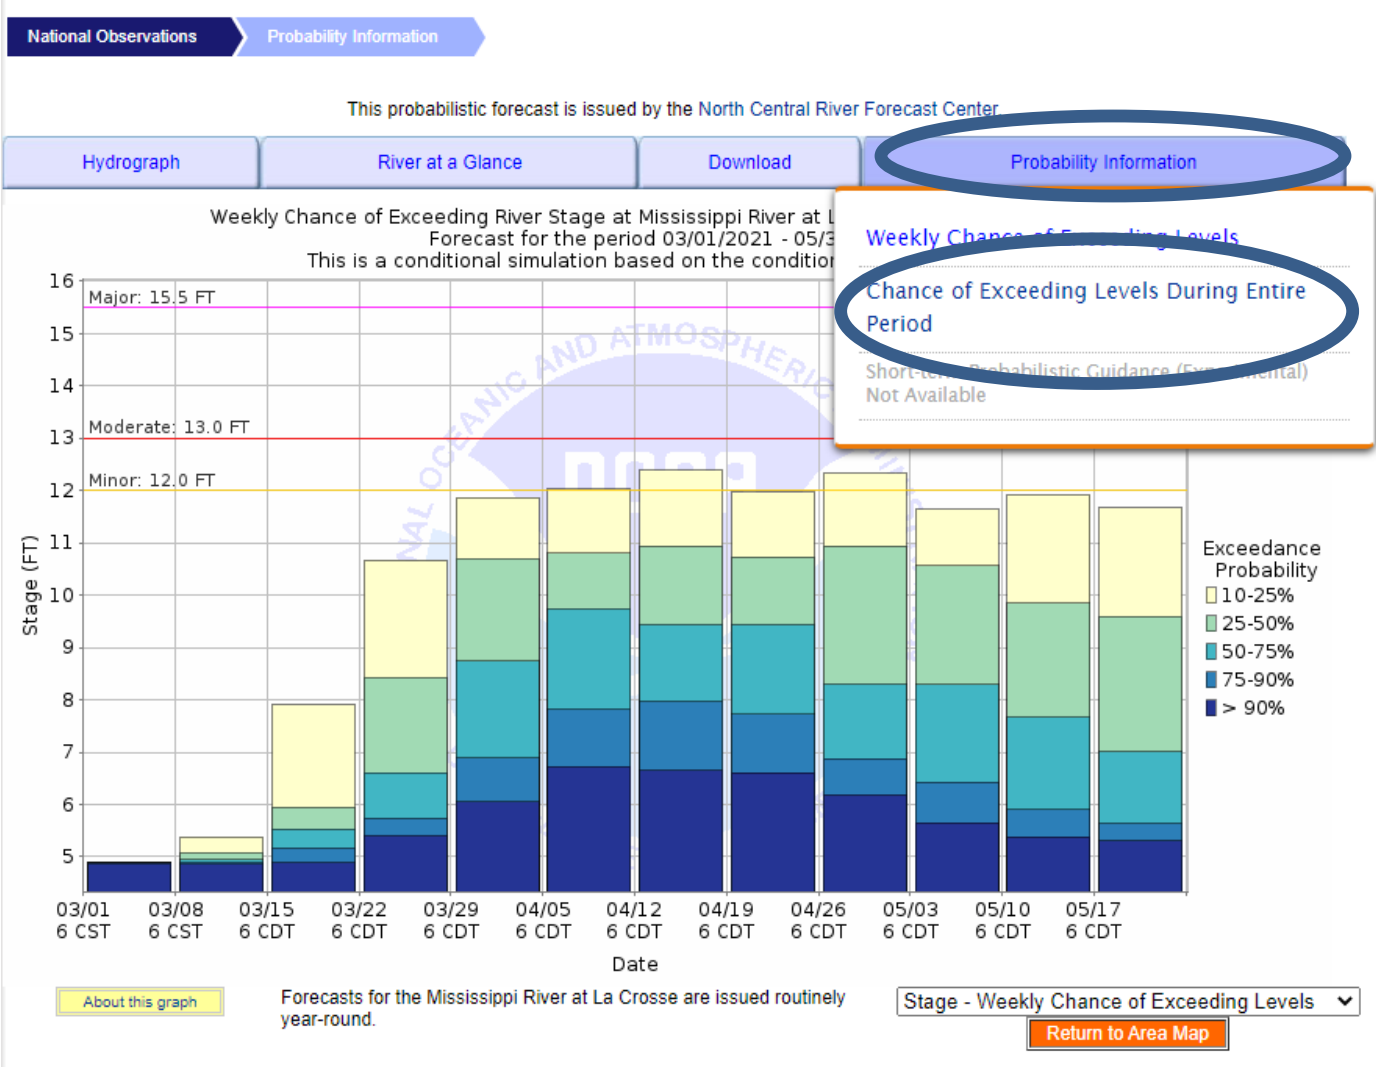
National Observations Probability Information

This probabilistic forecast is issued by the North Central River Forecast Center

Hydrograph River at a Glance Download Probability Information

Weekly Chance of Exceeding River Stage at Mississippi River at L
Forecast for the period 03/01/2021 - 05/3
This is a conditional simulation based on the conditio

Weekly Chance of Exceeding Levels
Chance of Exceeding Levels During Entire Period
Short-term Probabilistic Guidance (Experimental)
Not Available

Major: 15.5 FT
Moderate: 13.0 FT
Minor: 12.0 FT

16
15
14
13
12
11
10
9
8
7
6
5

Stage (FT)

Exceedance Probability
10-25%
25-50%
50-75%
75-90%
> 90%

03/01 6 CST
03/08 6 CST
03/15 6 CDT
03/22 6 CDT
03/29 6 CDT
04/05 6 CDT
04/12 6 CDT
04/19 6 CDT
04/26 6 CDT
05/03 6 CDT
05/10 6 CDT
05/17 6 CDT

Date

About this graph

Forecasts for the Mississippi River at La Crosse are issued routinely year-round.

Stage - Weekly Chance of Exceeding Levels

Return to Area Map